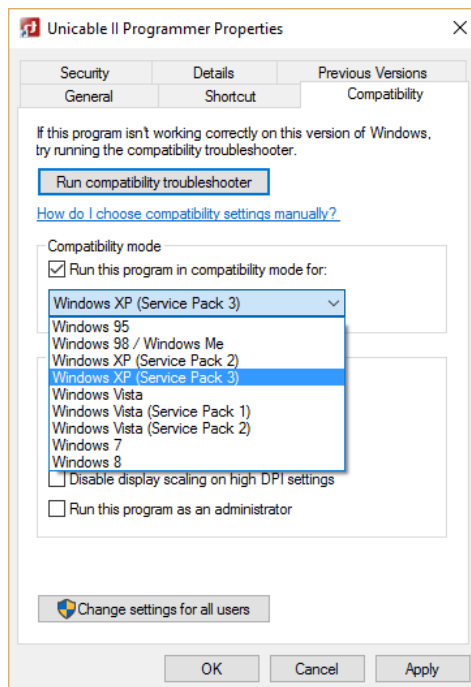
Unicable II Programmer Properties

Security | Details | Previous Versions
General | Shortcut | Compatibility

If this program isn't working correctly on this version of Windows, try running the compatibility troubleshooter.

Run compatibility troubleshooter

How do I choose compatibility settings manually?

Compatibility mode

Run this program in compatibility mode for:

Windows XP (Service Pack 3)

Windows 95
Windows 98 / Windows Me
Windows XP (Service Pack 2)
Windows XP (Service Pack 3)
Windows Vista
Windows Vista (Service Pack 1)
Windows Vista (Service Pack 2)
Windows 7
Windows 8

Disable display scaling on high DPI settings

Run this program as an administrator

Change settings for all users

OK | Cancel | Apply